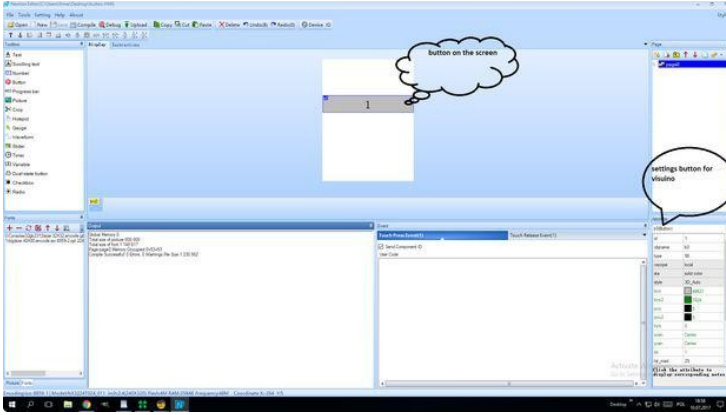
File Tools Setting Help About

Open New Save Compile Debug Upload Copy Cut Paste Delete Undo Redo Device ID

Toolbox

Text
Scrolling text
Number
Button
Progress bar
Picture
Crop
Hotspot
Gauge
Waveform
Slider
Timer
Variable
Dual-state button
Checkbox
Radio

Display

button on the screen

1

b0

Fonts

Output

Event

Touch Press Event(1)

Touch Release Event(1)

Send Component ID

User Code

Page

page0

settings button for visuino

Attribute

id 1
objname b0
type 98
vscope local
sta solid color
style 3D_Auto
font 0
bco 50631
bco2 1024
pco 0
pco2 0
xcen Center
ycen Center
txt 1
txt_maxl 20

Click the attribute to display corresponding notes

Activate Windows